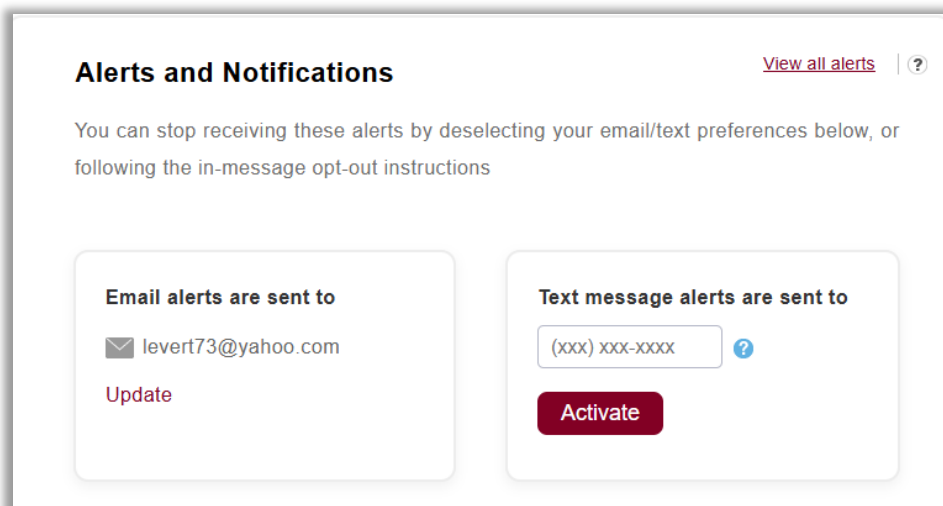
Alerts and Notifications

View all alerts | ?

You can stop receiving these alerts by deselecting your email/text preferences below, or following the in-message opt-out instructions

Email alerts are sent to

levert73@yahoo.com

Update

Text message alerts are sent to

(xxx) xxx-xxxx

?

Activate